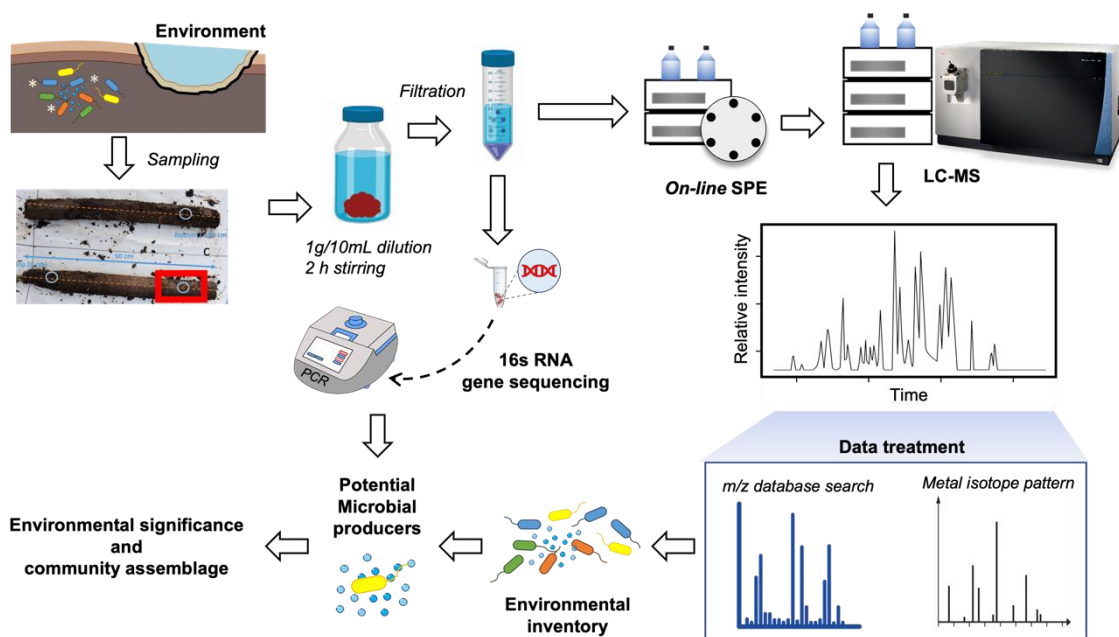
Environment

Sampling

50 cm

C

1g/10mL dilution
2 h stirring

Filtration

On-line SPE

LC-MS

Relative intensity

Time

16s RNA
gene sequencing

PCR

Data treatment

m/z database search

Metal isotope pattern

Potential
Microbial
producers

Environmental significance
and
community assemblage

Environmental
inventory